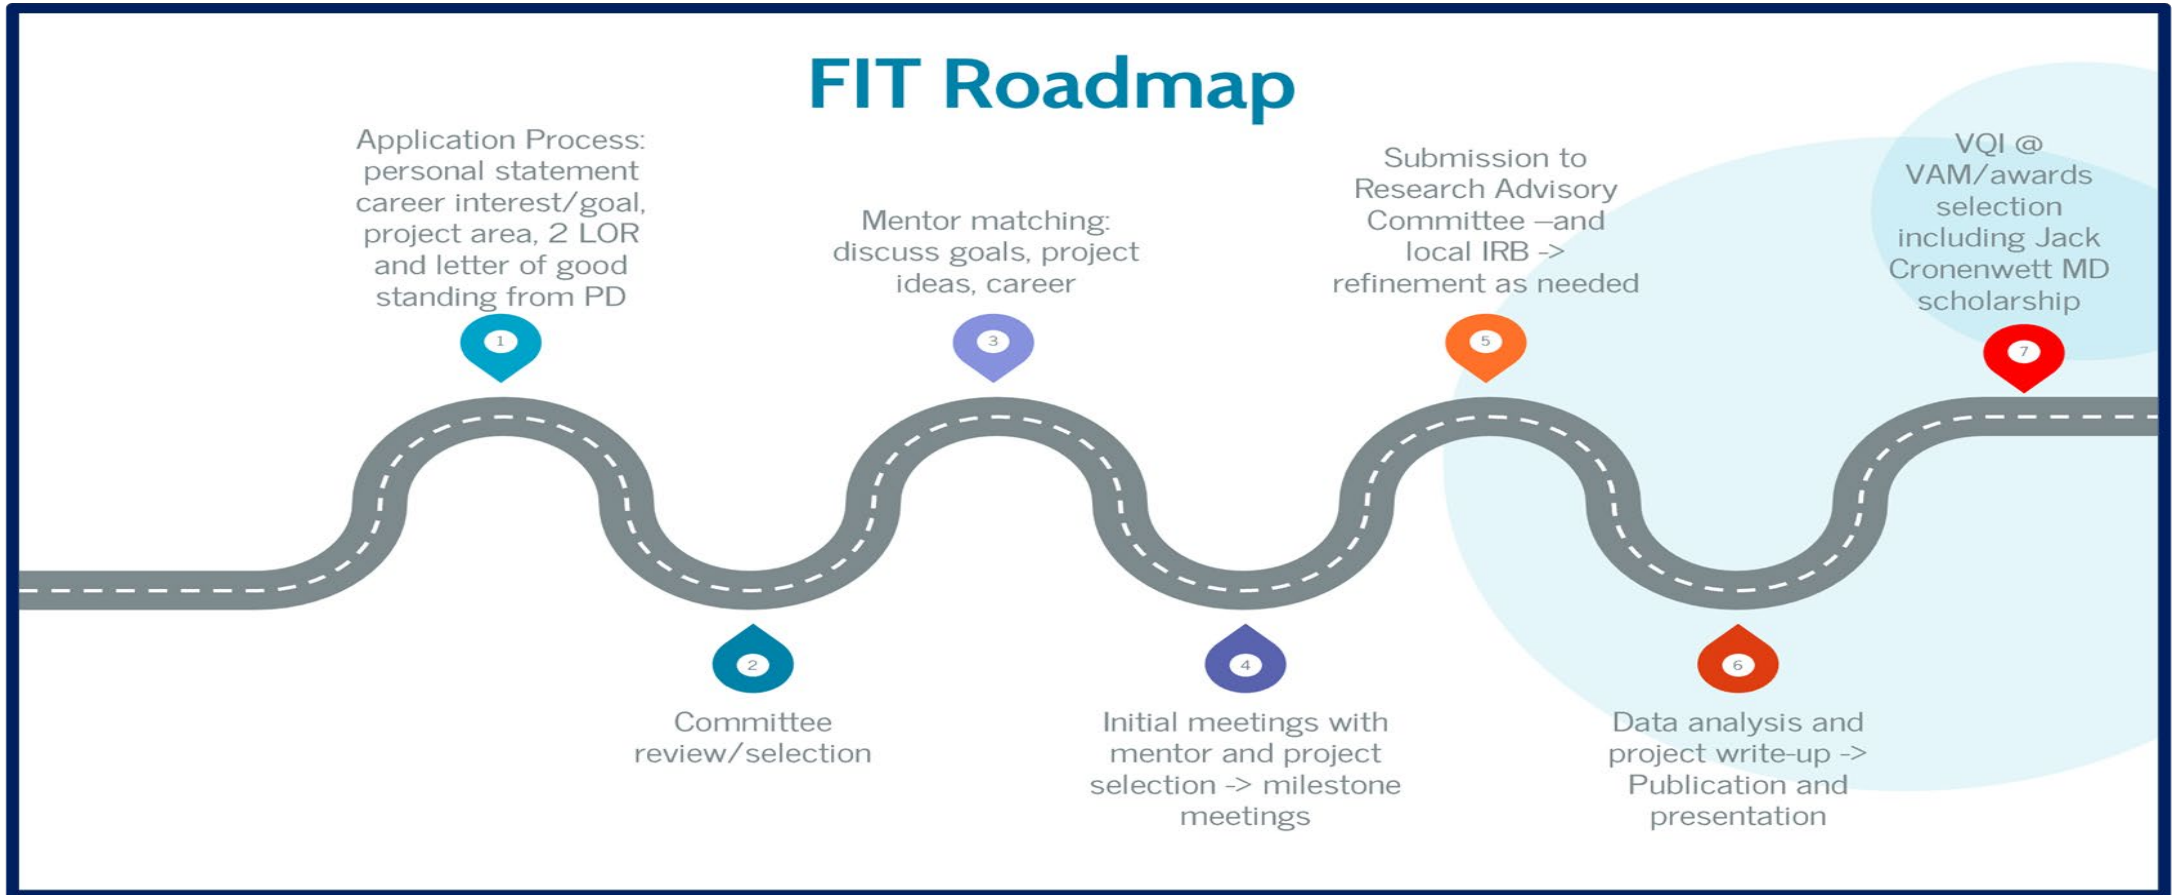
FIT Roadmap

Application Process: personal statement career interest/goal, project area, 2 LOR and letter of good standing from PD

1

Mentor matching: discuss goals, project ideas, career

3

Submission to Research Advisory Committee –and local IRB -> refinement as needed

5

VQI @ VAM/awards selection including Jack Cronenwett MD scholarship

7

2

Committee review/selection

4

Initial meetings with mentor and project selection -> milestone meetings

6

Data analysis and project write-up -> Publication and presentation